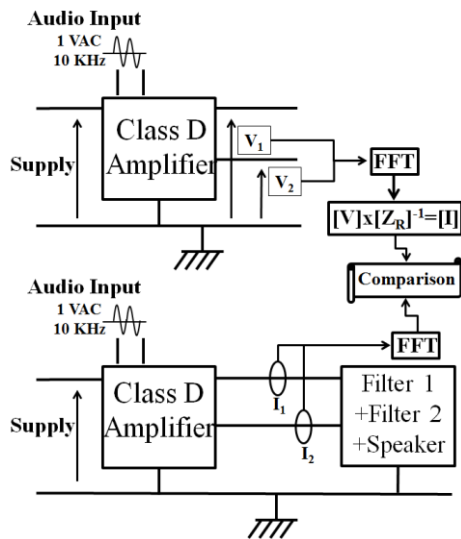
Audio Input
1 VAC
10 KHz

Class D Amplifier

Supply

$V_1$

$V_2$

FFT

$[V]x[Z_R]^{-1}=[I]$

Comparison

Audio Input
1 VAC
10 KHz

Class D Amplifier

Supply

FFT

$I_1$

$I_2$

Filter 1 +Filter 2 +Speaker